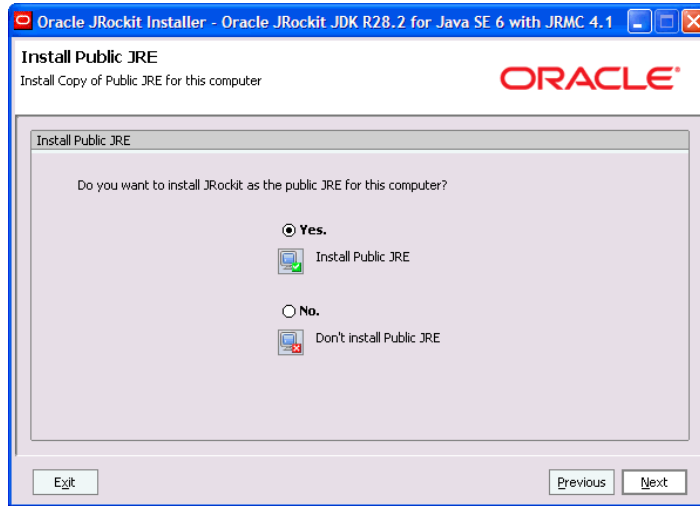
Oracle JRockit Installer - Oracle JRockit JDK R28.2 for Java SE 6 with JRMC 4.1

Install Public JRE

Install Copy of Public JRE for this computer

ORACLE

Install Public JRE

Do you want to install JRockit as the public JRE for this computer?

Yes.

Install Public JRE

No.

Don't install Public JRE

Exit

Previous

Next